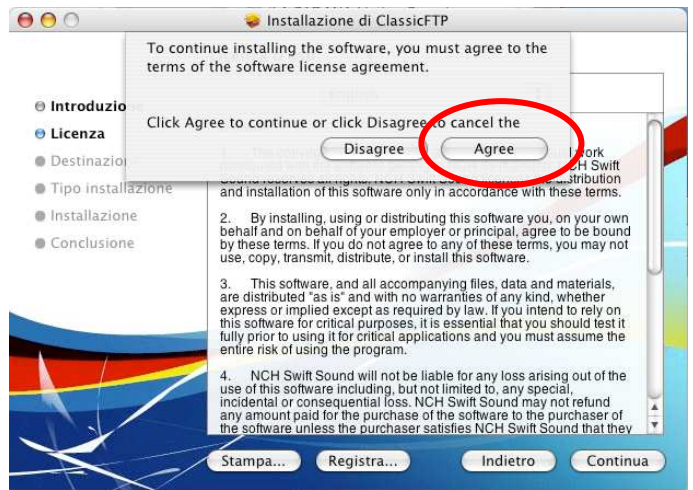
Installazione di ClassicFTP

To continue installing the software, you must agree to the terms of the software license agreement.

Click Agree to continue or click Disagree to cancel the

Disagree

Agree

Introduzio

Licenza

Destinazio

Tipo installazione

Installazione

Conclusione

English

1. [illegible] ork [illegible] NCH Swift Sound reserves all rights. NCH Swift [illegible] distribution and installation of this software only in accordance with these terms.

2. By installing, using or distributing this software you, on your own behalf and on behalf of your employer or principal, agree to be bound by these terms. If you do not agree to any of these terms, you may not use, copy, transmit, distribute, or install this software.

3. This software, and all accompanying files, data and materials, are distributed "as is" and with no warranties of any kind, whether express or implied except as required by law. If you intend to rely on this software for critical purposes, it is essential that you should test it fully prior to using it for critical applications and you must assume the entire risk of using the program.

4. NCH Swift Sound will not be liable for any loss arising out of the use of this software including, but not limited to, any special, incidental or consequential loss. NCH Swift Sound may not refund any amount paid for the purchase of the software to the purchaser of the software unless the purchaser satisfies NCH Swift Sound that they

Stampa...

Registra...

Indietro

Continua